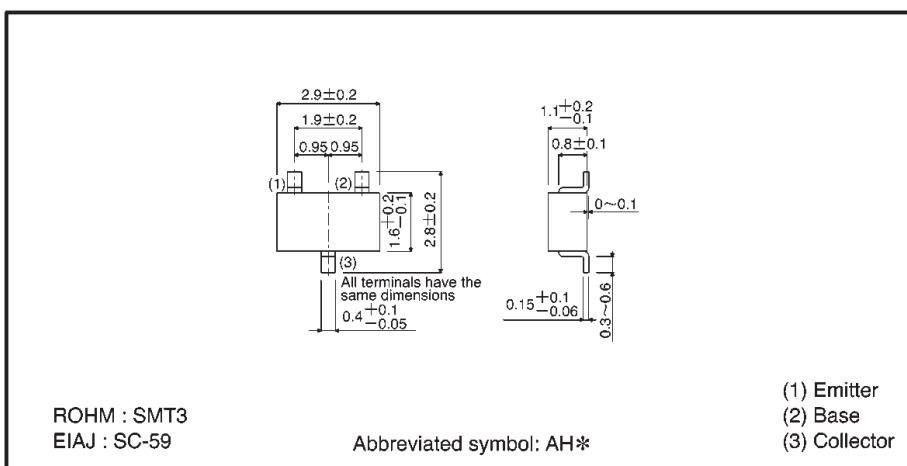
$2.9\pm0.2$

$1.9\pm0.2$

0.95 0.95

(1) (2)

$1.6^{+0.2}_{-0.1}$

$2.8\pm0.2$

(3)

All terminals have the same dimensions

$0.4^{+0.1}_{-0.05}$

$1.1^{+0.2}_{-0.1}$

$0.8\pm0.1$

$0\sim0.1$

$0.15^{+0.1}_{-0.06}$

$0.3\sim0.6$

ROHM : SMT3
EIAJ : SC-59

Abbreviated symbol: AH✻

(1) Emitter
(2) Base
(3) Collector